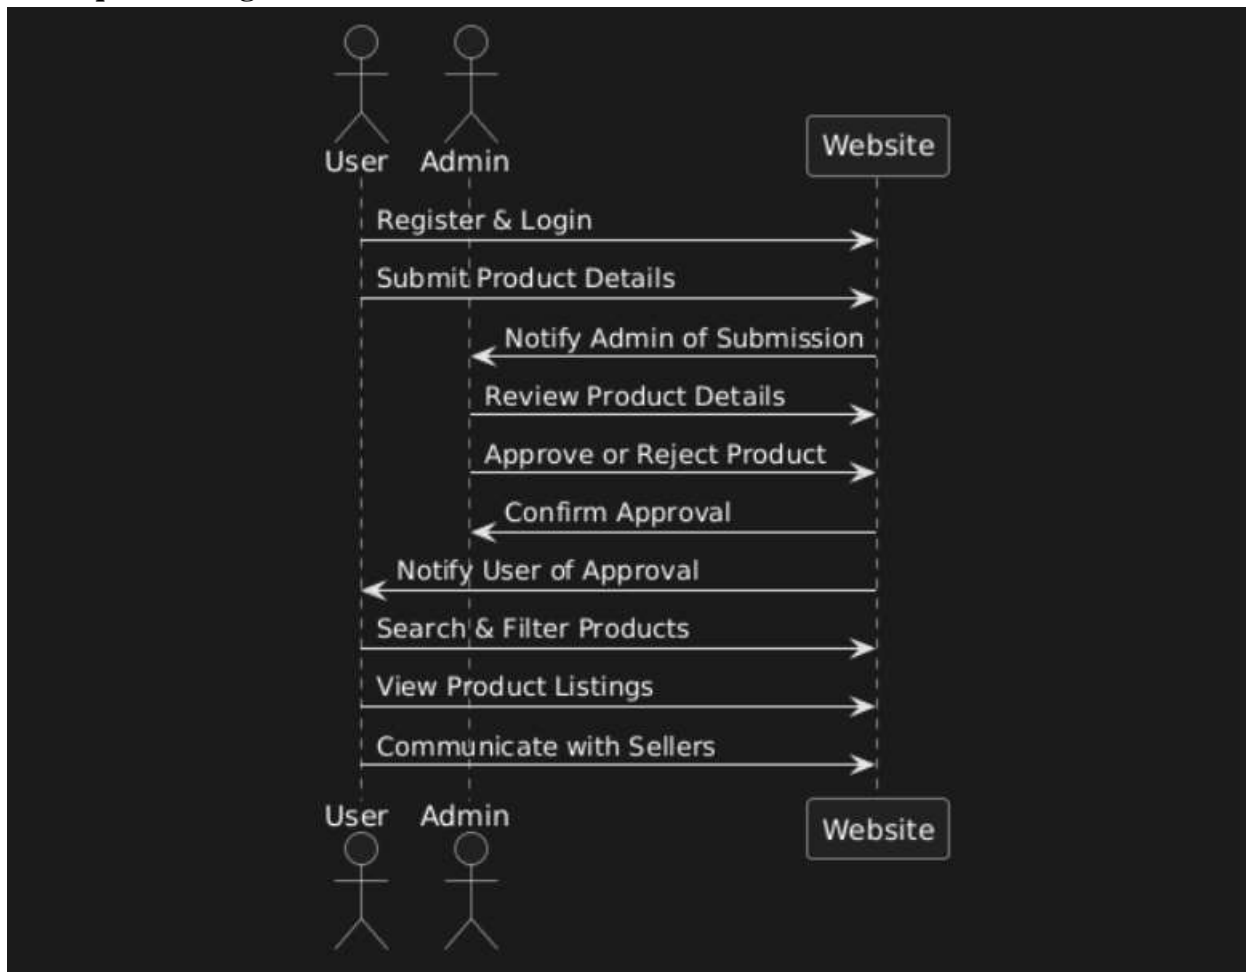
User Admin Website

Register & Login

Submit Product Details

Notify Admin of Submission

Review Product Details

Approve or Reject Product

Confirm Approval

Notify User of Approval

Search & Filter Products

View Product Listings

Communicate with Sellers

User Admin Website